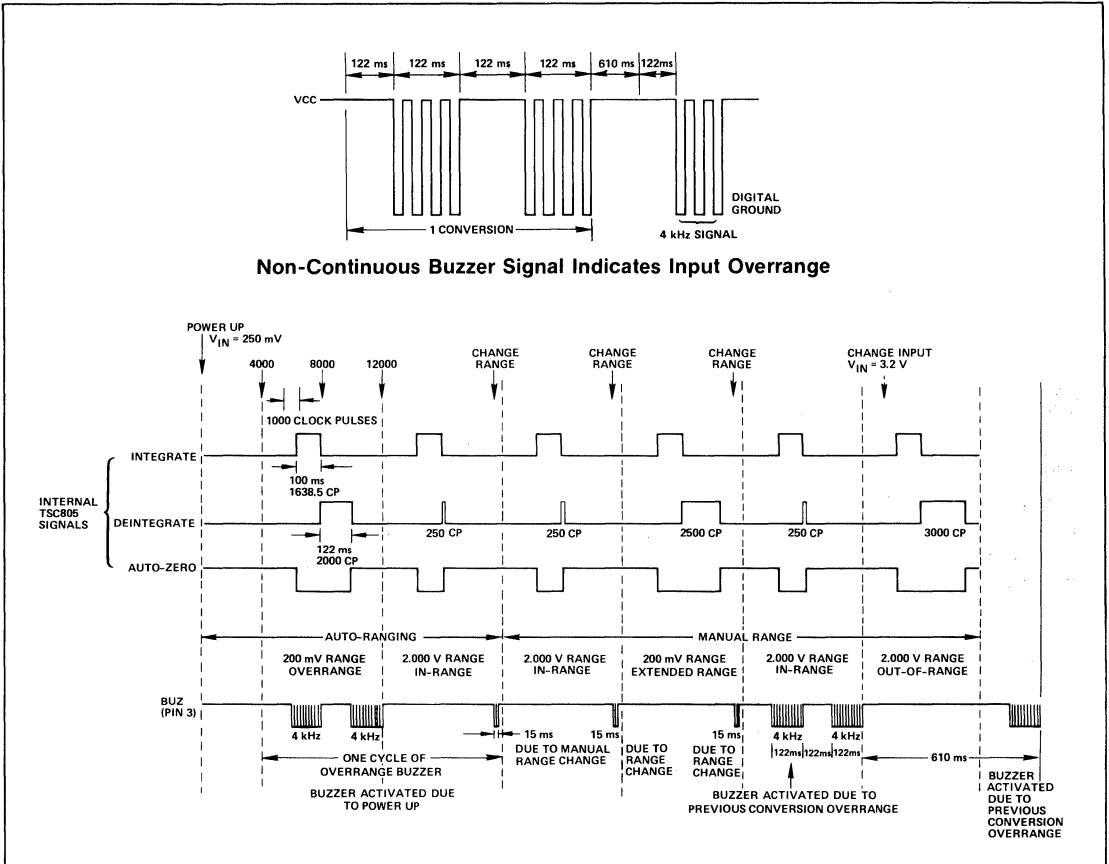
122 ms | 122 ms | 122 ms | 122 ms | 610 ms | 122ms

VCC

DIGITAL GROUND

1 CONVERSION

4 kHz SIGNAL

Non-Continuous Buzzer Signal Indicates Input Overrange

POWER UP
$V_{IN}$ = 250 mV

4000
8000
12000

CHANGE RANGE

CHANGE RANGE

CHANGE RANGE

CHANGE INPUT
$V_{IN}$ = 3.2 V

1000 CLOCK PULSES

INTEGRATE

100 ms
1638.5 CP

INTERNAL TSC805 SIGNALS

DEINTEGRATE

250 CP
250 CP
2500 CP
250 CP
3000 CP

122 ms
2000 CP

AUTO-ZERO

AUTO-RANGING

MANUAL RANGE

200 mV RANGE OVERRANGE

2.000 V RANGE IN-RANGE

2.000 V RANGE IN-RANGE

200 mV RANGE EXTENDED RANGE

2.000 V RANGE IN-RANGE

2.000 V RANGE OUT-OF-RANGE

BUZ (PIN 3)

4 kHz
4 kHz

15 ms
15 ms
15 ms

4 kHz
4 kHz

122ms 122ms 122ms

610 ms

ONE CYCLE OF OVERRANGE BUZZER

DUE TO MANUAL RANGE CHANGE

DUE TO RANGE CHANGE

DUE TO RANGE CHANGE

BUZZER ACTIVATED DUE TO POWER UP

BUZZER ACTIVATED DUE TO PREVIOUS CONVERSION OVERRANGE

BUZZER ACTIVATED DUE TO PREVIOUS CONVERSION OVERRANGE